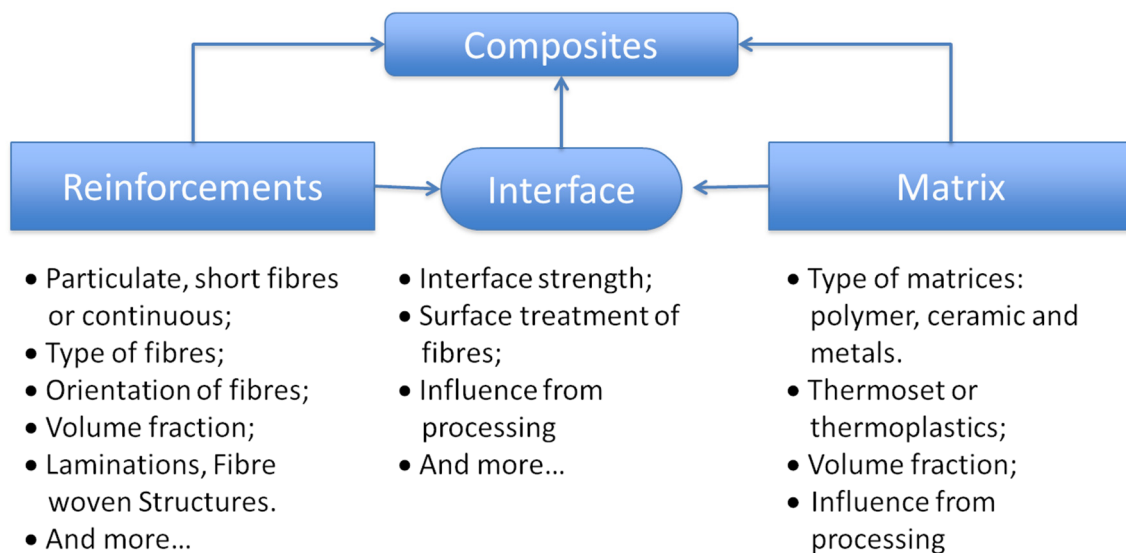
Composites

Reinforcements

Interface

Matrix

• Particulate, short fibres or continuous;
• Type of fibres;
• Orientation of fibres;
• Volume fraction;
• Laminations, Fibre woven Structures.
• And more…

• Interface strength;
• Surface treatment of fibres;
• Influence from processing
• And more…

• Type of matrices: polymer, ceramic and metals.
• Thermoset or thermoplastics;
• Volume fraction;
• Influence from processing